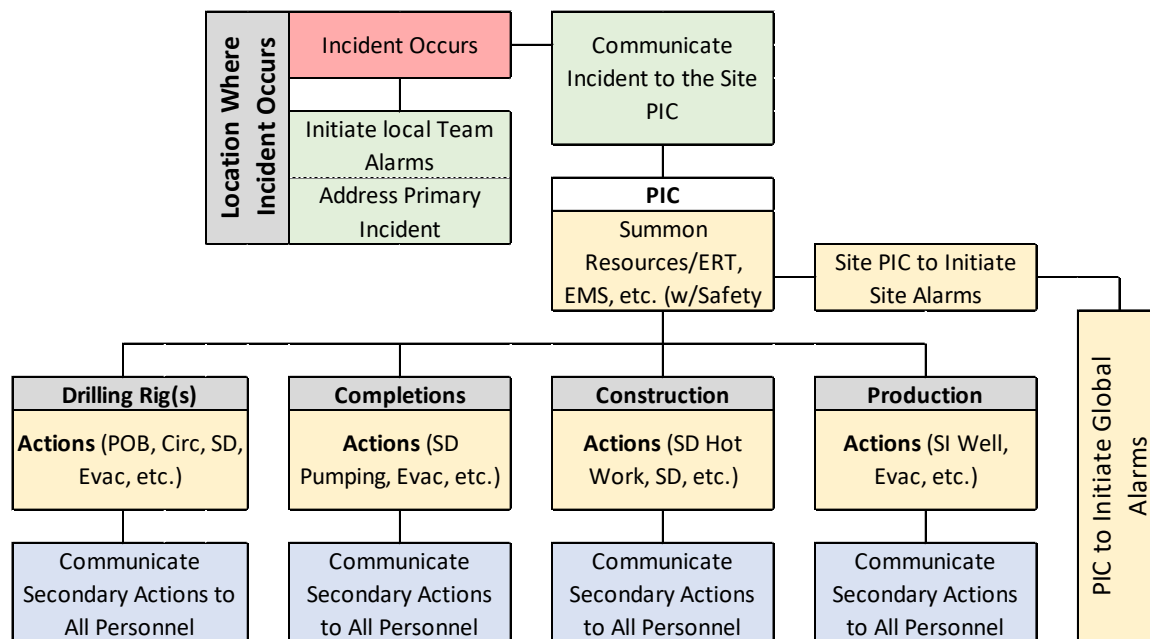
Location Where Incident Occurs

Incident Occurs

Initiate local Team Alarms

Address Primary Incident

Communicate Incident to the Site PIC

PIC

Summon Resources/ERT, EMS, etc. (w/Safety

Site PIC to Initiate Site Alarms

PIC to Initiate Global Alarms

Drilling Rig(s)

Actions (POB, Circ, SD, Evac, etc.)

Communicate Secondary Actions to All Personnel

Completions

Actions (SD Pumping, Evac, etc.)

Communicate Secondary Actions to All Personnel

Construction

Actions (SD Hot Work, SD, etc.)

Communicate Secondary Actions to All Personnel

Production

Actions (SI Well, Evac, etc.)

Communicate Secondary Actions to All Personnel